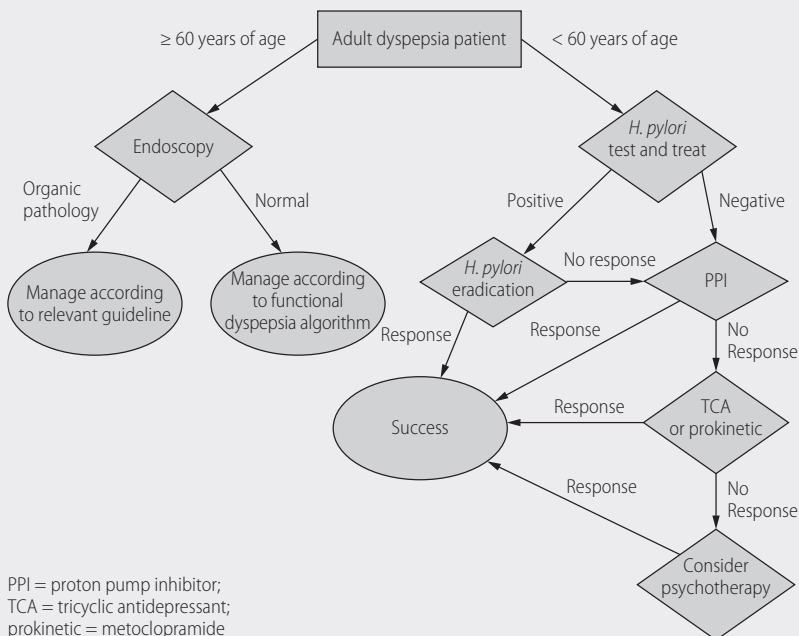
Adult dyspepsia patient

≥ 60 years of age

< 60 years of age

Endoscopy

H. pylori test and treat

Organic pathology

Normal

Positive

Negative

Manage according to relevant guideline

Manage according to functional dyspepsia algorithm

H. pylori eradication

No response

PPI

Response

Response

No Response

Success

Response

TCA or prokinetic

Response

No Response

Consider psychotherapy

PPI = proton pump inhibitor;
TCA = tricyclic antidepressant;
prokinetic = metoclopramide